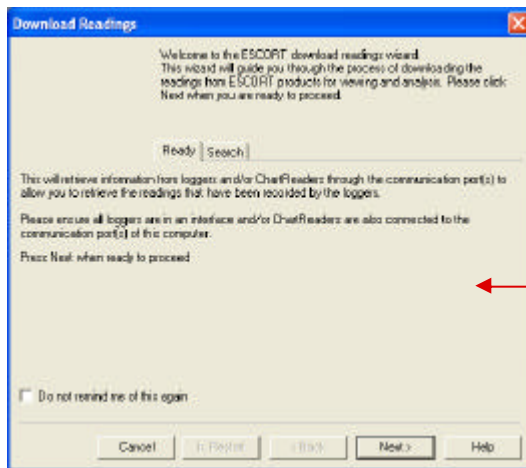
Download Readings

Welcome to the ESCORT download readings wizard.
This wizard will guide you through the process of downloading the readings from ESCORT products for viewing and analysis. Please click Next when you are ready to proceed.

Ready | Search

This will retrieve information from loggers and/or ChartReaders through the communication port(s) to allow you to retrieve the readings that have been recorded by the loggers.

Please ensure all loggers are in an interface and/or ChartReaders are also connected to the communication port(s) of this computer.

Press Next when ready to proceed

Do not remind me of this again

Cancel | In Restart | < Back | Next > | Help